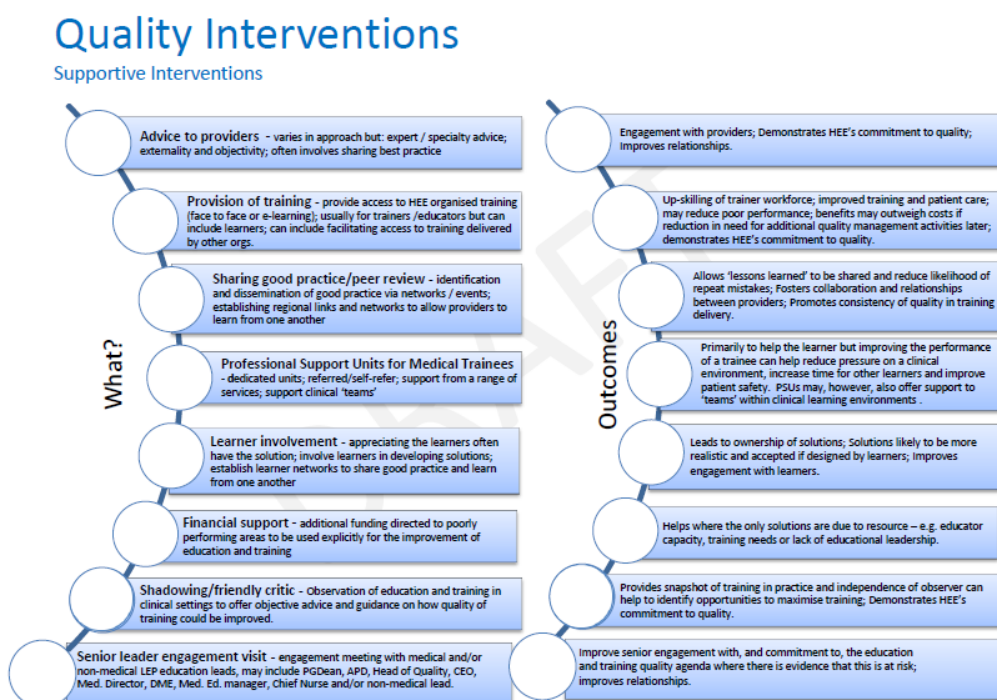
Quality Interventions
Supportive Interventions

What?

Advice to providers - varies in approach but: expert / specialty advice; externality and objectivity; often involves sharing best practice

Provision of training - provide access to HEE organised training (face to face or e-learning); usually for trainers /educators but can include learners; can include facilitating access to training delivered by other orgs.

Sharing good practice/peer review - identification and dissemination of good practice via networks / events; establishing regional links and networks to allow providers to learn from one another

Professional Support Units for Medical Trainees - dedicated units; referred/self-refer; support from a range of services; support clinical 'teams'

Learner involvement - appreciating the learners often have the solution; involve learners in developing solutions; establish learner networks to share good practice and learn from one another

Financial support - additional funding directed to poorly performing areas to be used explicitly for the improvement of education and training

Shadowing/friendly critic - Observation of education and training in clinical settings to offer objective advice and guidance on how quality of training could be improved.

Senior leader engagement visit - engagement meeting with medical and/or non-medical LEP education leads, may include PGDean, APD, Head of Quality, CEO, Med. Director, DME, Med. Ed. manager, Chief Nurse and/or non-medical lead.

Outcomes

Engagement with providers; Demonstrates HEE's commitment to quality; Improves relationships.

Up-skilling of trainer workforce; improved training and patient care; may reduce poor performance; benefits may outweigh costs if reduction in need for additional quality management activities later; demonstrates HEE's commitment to quality.

Allows 'lessons learned' to be shared and reduce likelihood of repeat mistakes; Fosters collaboration and relationships between providers; Promotes consistency of quality in training delivery.

Primarily to help the learner but improving the performance of a trainee can help reduce pressure on a clinical environment, increase time for other learners and improve patient safety. PSUs may, however, also offer support to 'teams' within clinical learning environments .

Leads to ownership of solutions; Solutions likely to be more realistic and accepted if designed by learners; Improves engagement with learners.

Helps where the only solutions are due to resource – e.g. educator capacity, training needs or lack of educational leadership.

Provides snapshot of training in practice and independence of observer can help to identify opportunities to maximise training; Demonstrates HEE's commitment to quality.

Improve senior engagement with, and commitment to, the education and training quality agenda where there is evidence that this is at risk; improves relationships.

DRAFT